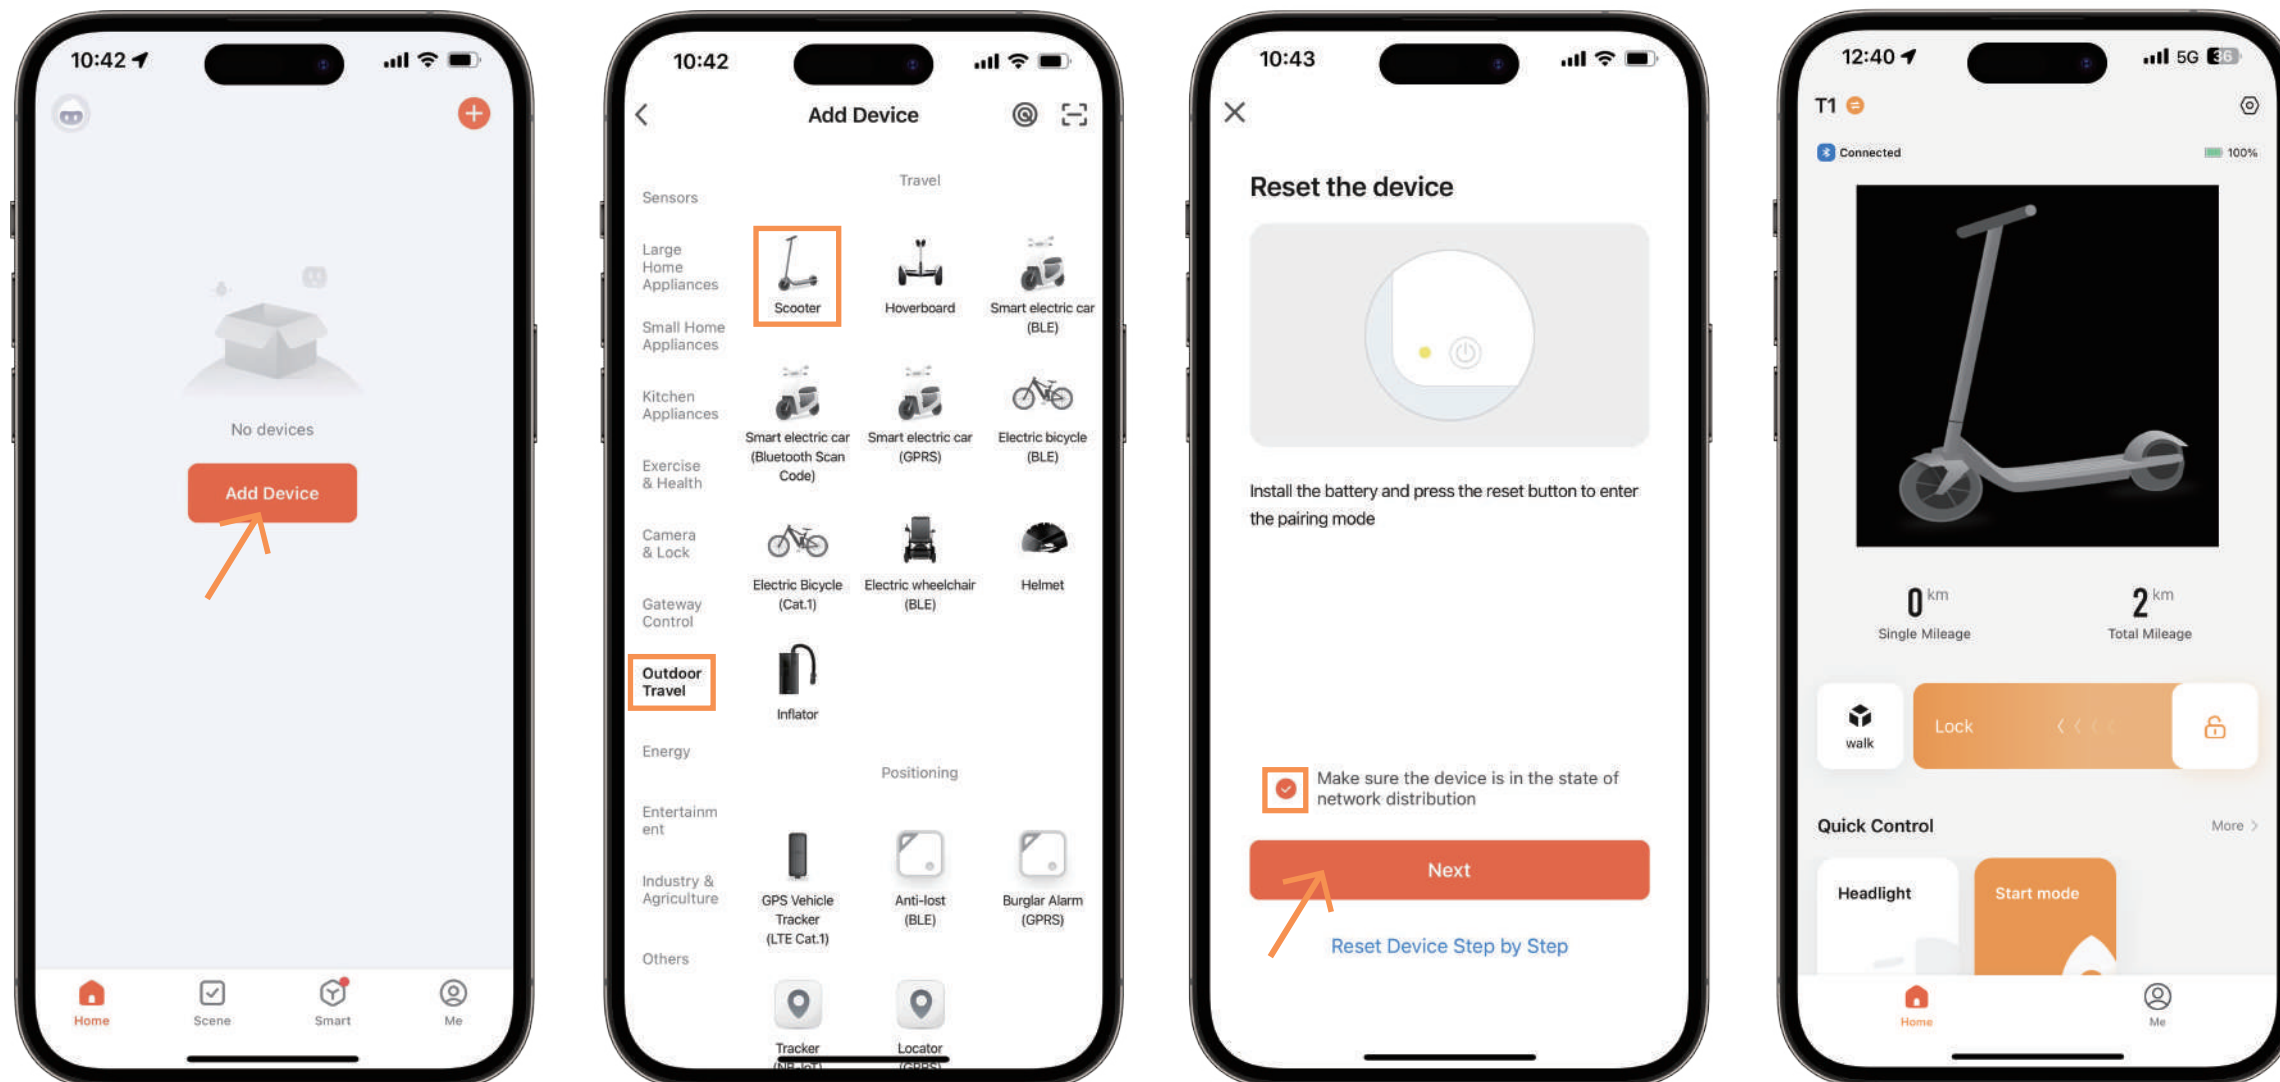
10:42

No devices

Add Device

Home
Scene
Smart
Me

10:42

Add Device

Sensors
Large Home Appliances
Small Home Appliances
Kitchen Appliances
Exercise & Health
Camera & Lock
Gateway Control
Outdoor Travel
Energy
Entertainment
Industry & Agriculture
Others

Travel

Scooter
Hoverboard
Smart electric car (BLE)
Smart electric car (Bluetooth Scan Code)
Smart electric car (GPRS)
Electric bicycle (BLE)
Electric Bicycle (Cat.1)
Electric wheelchair (BLE)
Helmet
Inflator

Positioning

GPS Vehicle Tracker (LTE Cat.1)
Anti-lost (BLE)
Burglar Alarm (GPRS)
Tracker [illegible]
Locator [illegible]

10:43

Reset the device

Install the battery and press the reset button to enter the pairing mode

Make sure the device is in the state of network distribution

Next

Reset Device Step by Step

12:40 5G

T1

Connected
100%

0 km
Single Mileage
2 km
Total Mileage

walk
Lock

Quick Control
More

Headlight
Start mode

Home
Me